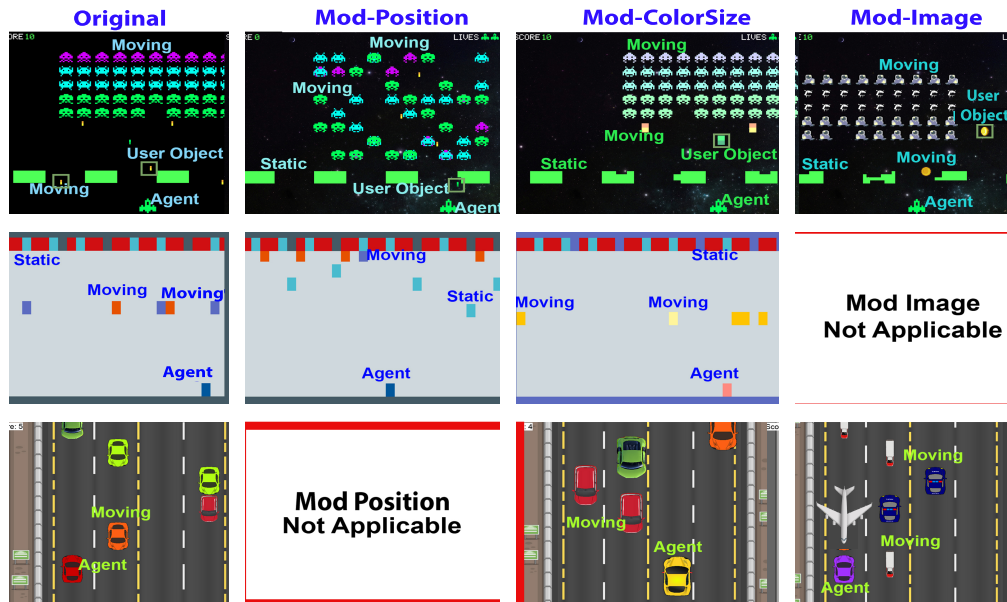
Original

Mod-Position

Mod-ColorSize

Mod-Image

SCORE 10 SCORE 0 Moving User Object Moving Agent

SCORE 0 LIVES Moving Moving Static User Object Agent

SCORE 10 LIVES Moving Moving User Object Static Agent

10 Moving User Object Static Moving Agent

Static Moving Moving Agent

Moving Static Agent

Static Moving Moving Agent

Mod Image Not Applicable

Moving Agent

Mod Position Not Applicable

Moving Agent

Moving Moving Agent